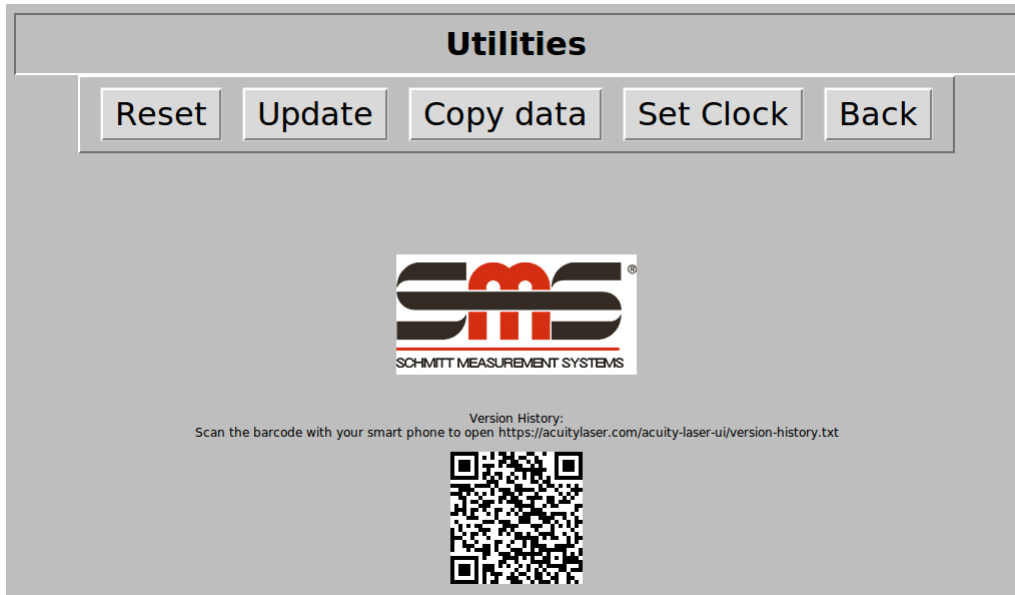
Utilities

Reset Update Copy data Set Clock Back

SMS®
SCHMITT MEASUREMENT SYSTEMS

Version History:
Scan the barcode with your smart phone to open https://acuitylaser.com/acuity-laser-ui/version-history.txt